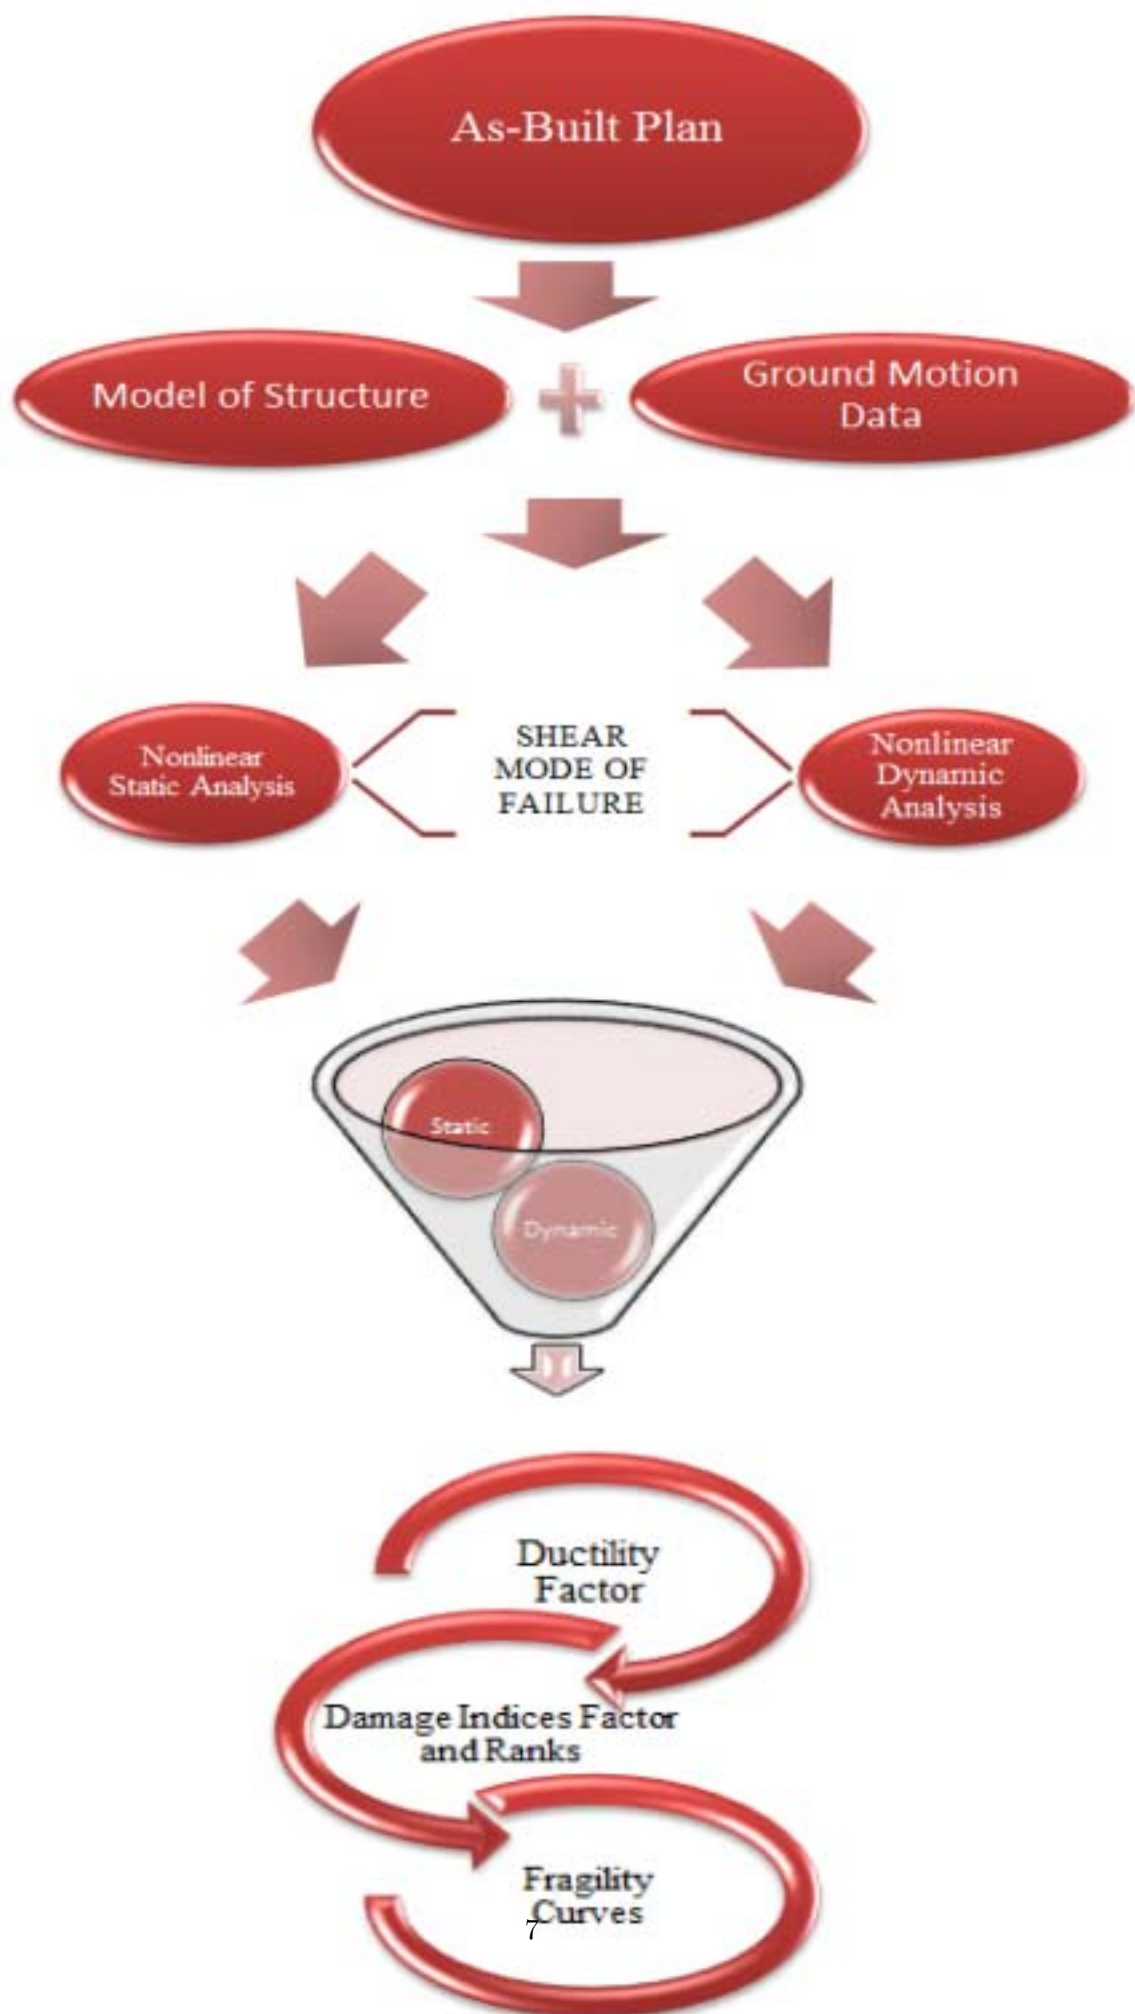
As-Built Plan

Model of Structure

Ground Motion Data

Nonlinear Static Analysis

SHEAR MODE OF FAILURE

Nonlinear Dynamic Analysis

Static

Dynamic

Ductility Factor

Damage Indices Factor and Ranks

Fragility Curves

7